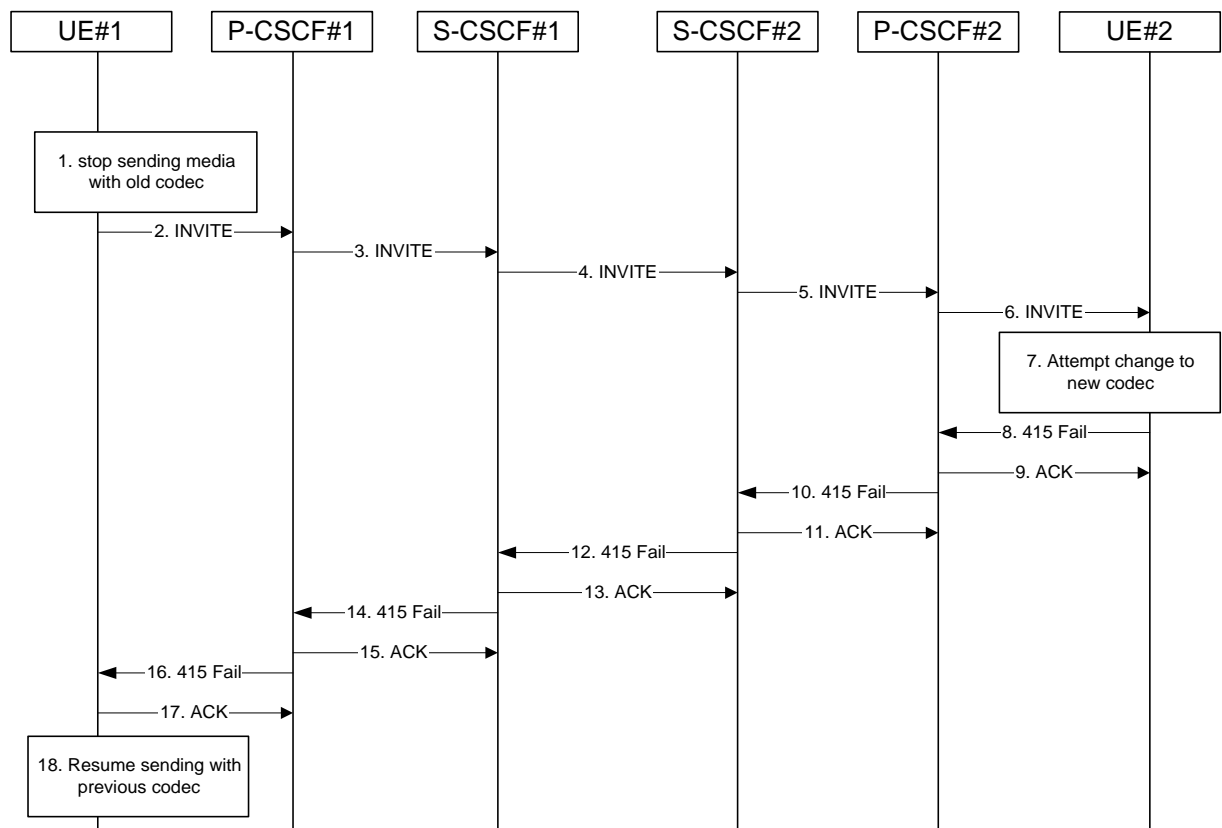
UE#1
P-CSCF#1
S-CSCF#1
S-CSCF#2
P-CSCF#2
UE#2

1. stop sending media with old codec

2. INVITE
3. INVITE
4. INVITE
5. INVITE
6. INVITE

7. Attempt change to new codec

8. 415 Fail
9. ACK
10. 415 Fail
11. ACK
12. 415 Fail
13. ACK
14. 415 Fail
15. ACK
16. 415 Fail
17. ACK

18. Resume sending with previous codec